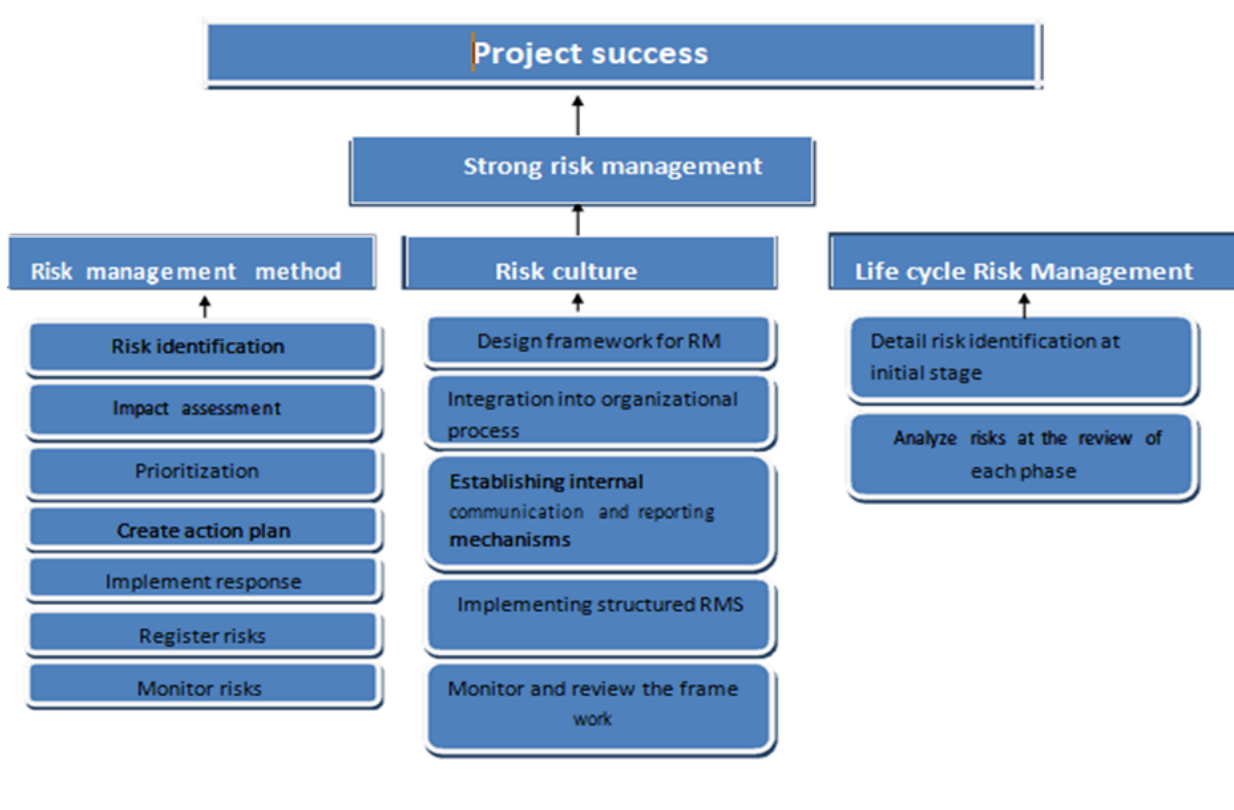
Project success

Strong risk management

Risk management method

Risk identification

Impact assessment

Prioritization

Create action plan

Implement response

Register risks

Monitor risks

Risk culture

Design framework for RM

Integration into organizational process

Establishing internal communication and reporting mechanisms

Implementing structured RMS

Monitor and review the frame work

Life cycle Risk Management

Detail risk identification at initial stage

Analyze risks at the review of each phase